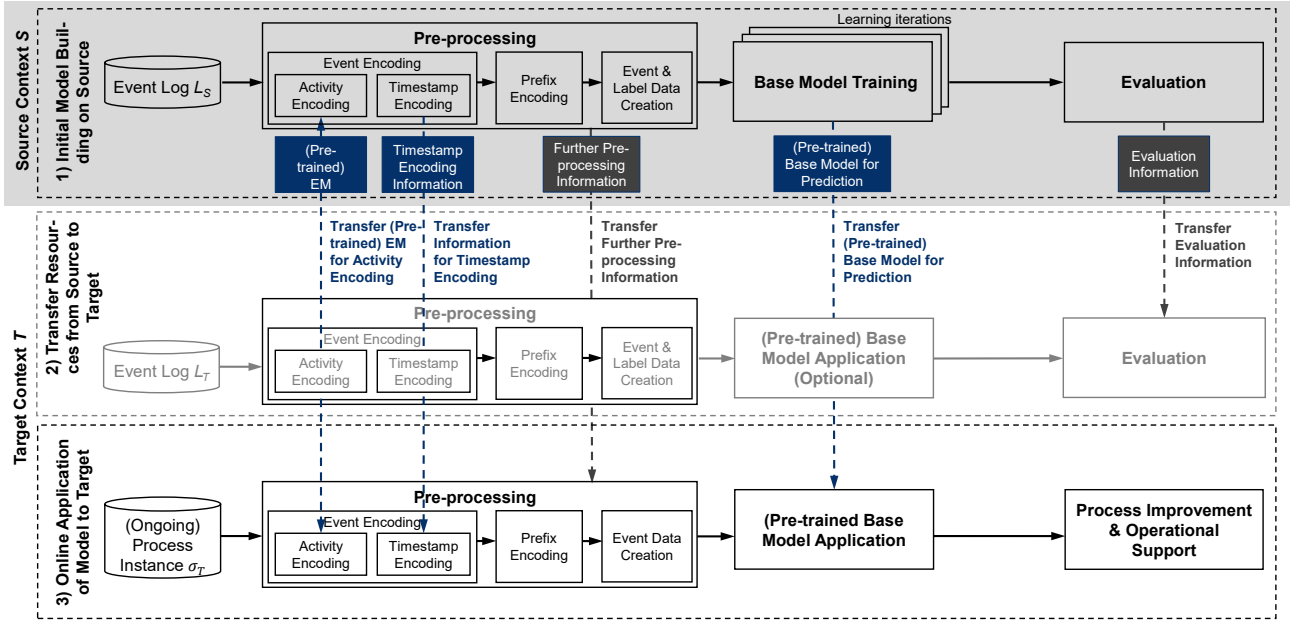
Source Context $S$

1) Initial Model Building on Source

Event Log $L_S$

Pre-processing

Event Encoding

Activity Encoding

Timestamp Encoding

Prefix Encoding

Event & Label Data Creation

Learning iterations

Base Model Training

Evaluation

(Pre-trained) EM

Timestamp Encoding Information

Further Pre-processing Information

(Pre-trained) Base Model for Prediction

Evaluation Information

Target Context $T$

2) Transfer Resources from Source to Target

Transfer (Pre-trained) EM for Activity Encoding

Transfer Information for Timestamp Encoding

Transfer Further Pre-processing Information

Transfer (Pre-trained) Base Model for Prediction

Transfer Evaluation Information

Event Log $L_T$

Pre-processing

Event Encoding

Activity Encoding

Timestamp Encoding

Prefix Encoding

Event & Label Data Creation

(Pre-trained) Base Model Application (Optional)

Evaluation

3) Online Application of Model to Target

(Ongoing) Process Instance $\sigma_T$

Pre-processing

Event Encoding

Activity Encoding

Timestamp Encoding

Prefix Encoding

Event Data Creation

(Pre-trained Base Model Application

Process Improvement & Operational Support